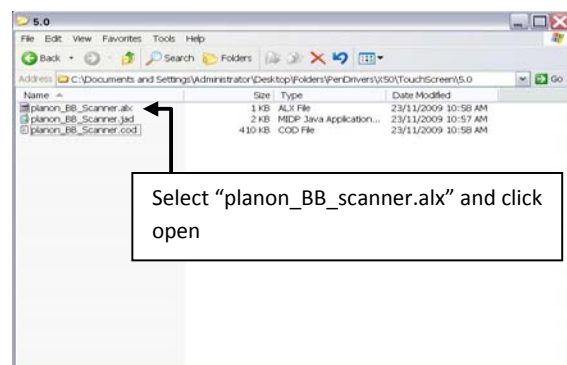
5.0

File Edit View Favorites Tools Help

Back Search Folders

Address C:\Documents and Settings\Administrator\Desktop\Folders\PenDrivers\X50\TouchScreen\5.0 Go

| Name | Size | Type | Date Modified |
|---|---|---|---|
| planon_BB_Scanner.alx | 1 KB | ALX File | 23/11/2009 10:58 AM |
| planon_BB_Scanner.jad | 2 KB | MIDP Java Application... | 23/11/2009 10:57 AM |
| planon_BB_Scanner.cod | 410 KB | COD File | 23/11/2009 10:58 AM |

Select “planon_BB_scanner.alx” and click open